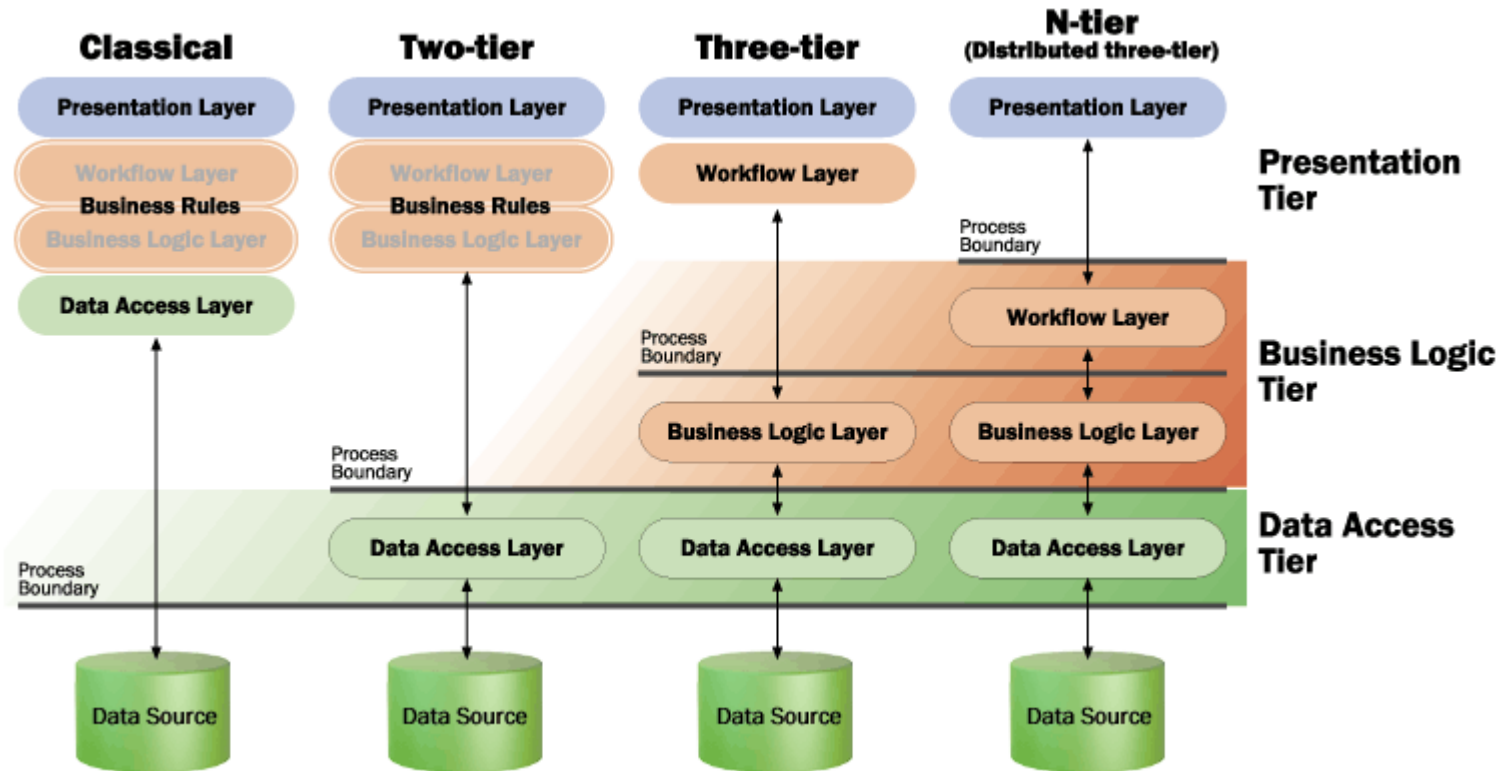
Classical

Presentation Layer

Workflow Layer

Business Rules

Business Logic Layer

Data Access Layer

Process Boundary

Data Source

Two-tier

Presentation Layer

Workflow Layer

Business Rules

Business Logic Layer

Process Boundary

Data Access Layer

Data Source

Three-tier

Presentation Layer

Workflow Layer

Process Boundary

Business Logic Layer

Data Access Layer

Data Source

N-tier
(Distributed three-tier)

Presentation Layer

Process Boundary

Workflow Layer

Business Logic Layer

Data Access Layer

Data Source

Presentation Tier

Business Logic Tier

Data Access Tier